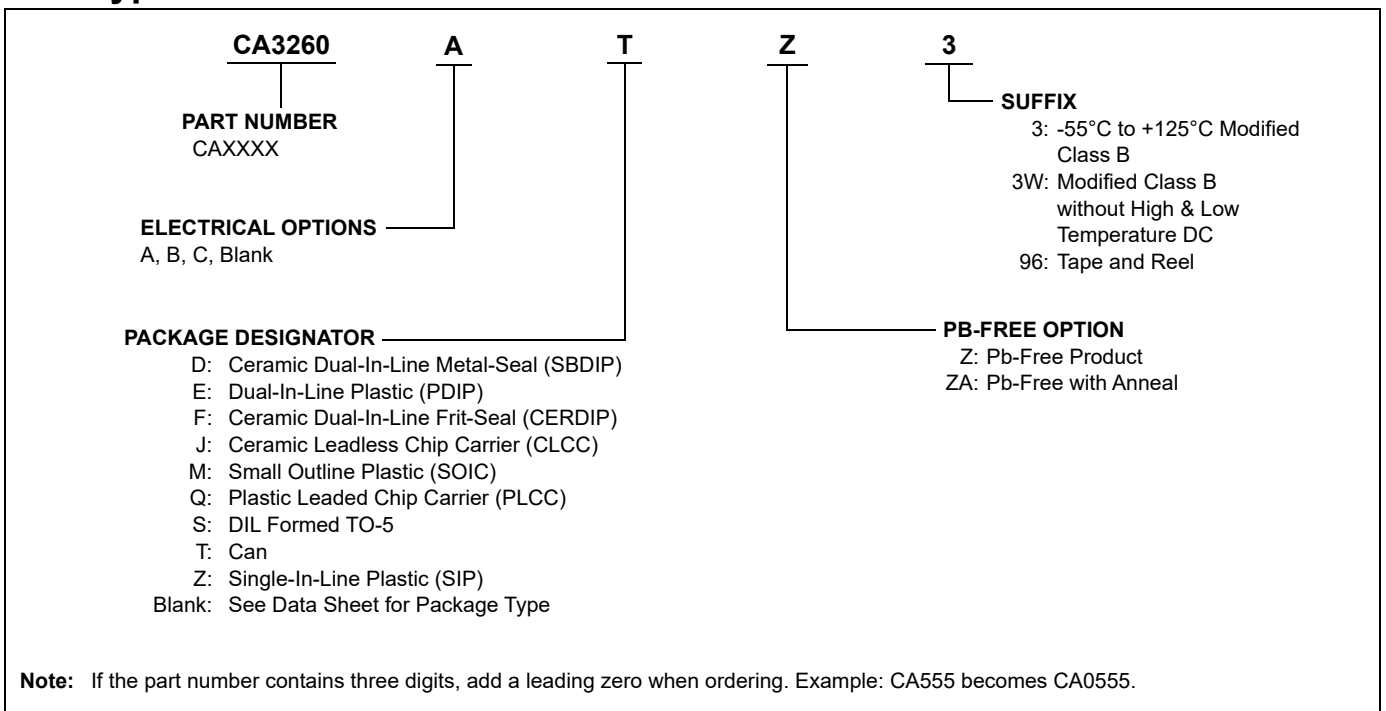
CA3260 A T Z 3

PART NUMBER
CAXXXX

ELECTRICAL OPTIONS
A, B, C, Blank

PACKAGE DESIGNATOR
D: Ceramic Dual-In-Line Metal-Seal (SBDIP)
E: Dual-In-Line Plastic (PDIP)
F: Ceramic Dual-In-Line Frit-Seal (CERDIP)
J: Ceramic Leadless Chip Carrier (CLCC)
M: Small Outline Plastic (SOIC)
Q: Plastic Leaded Chip Carrier (PLCC)
S: DIL Formed TO-5
T: Can
Z: Single-In-Line Plastic (SIP)
Blank: See Data Sheet for Package Type

SUFFIX
3: -55°C to +125°C Modified Class B
3W: Modified Class B without High & Low Temperature DC
96: Tape and Reel

PB-FREE OPTION
Z: Pb-Free Product
ZA: Pb-Free with Anneal

Note: If the part number contains three digits, add a leading zero when ordering. Example: CA555 becomes CA0555.